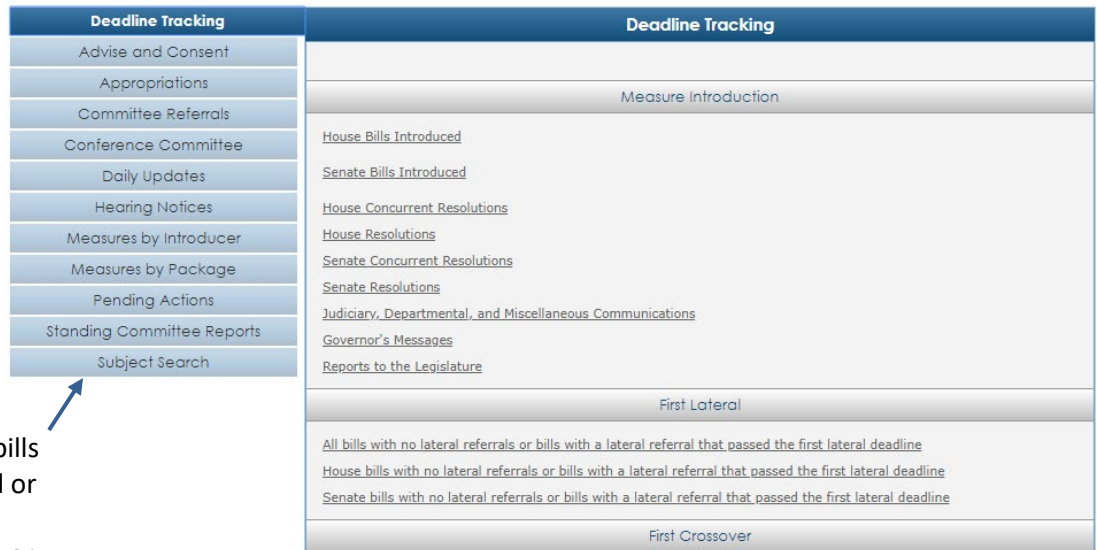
Deadline Tracking
Advise and Consent
Appropriations
Committee Referrals
Conference Committee
Daily Updates
Hearing Notices
Measures by Introducer
Measures by Package
Pending Actions
Standing Committee Reports
Subject Search

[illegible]bills
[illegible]l or

Deadline Tracking

Measure Introduction

House Bills Introduced

Senate Bills Introduced

House Concurrent Resolutions
House Resolutions
Senate Concurrent Resolutions
Senate Resolutions
Judiciary, Departmental, and Miscellaneous Communications
Governor's Messages
Reports to the Legislature

First Lateral

All bills with no lateral referrals or bills with a lateral referral that passed the first lateral deadline
House bills with no lateral referrals or bills with a lateral referral that passed the first lateral deadline
Senate bills with no lateral referrals or bills with a lateral referral that passed the first lateral deadline

First Crossover